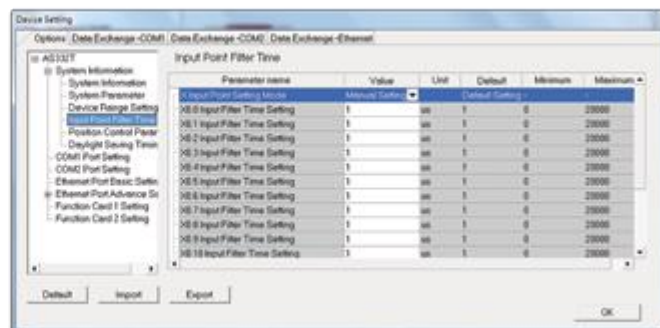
Device Setting

Options | Data Exchange -COM1 | Data Exchange -COM2 | Data Exchange -Ethernet

AS332T
System Information
System Information
System Parameter
Device Range Setting
Input Point Filter Time
Position Control Parar
Daylight Saving Time
COM1 Port Setting
COM2 Port Setting
Ethernet Port Basic Settin
Ethernet Port Advance Se
Function Card 1 Setting
Function Card 2 Setting

Input Point Filter Time

| Parameter name | Value | Unit | Default | Minimum | Maximum |
|---|---|---|---|---|---|
| X Input Point Setting Mode | Manual Setting | | Default Setting | - | |
| X0.0 Input Filter Time Setting | 1 | ms | 1 | 0 | 20000 |
| X0.1 Input Filter Time Setting | 1 | ms | 1 | 0 | 20000 |
| X0.2 Input Filter Time Setting | 1 | ms | 1 | 0 | 20000 |
| X0.3 Input Filter Time Setting | 1 | ms | 1 | 0 | 20000 |
| X0.4 Input Filter Time Setting | 1 | ms | 1 | 0 | 20000 |
| X0.5 Input Filter Time Setting | 1 | ms | 1 | 0 | 20000 |
| X0.6 Input Filter Time Setting | 1 | ms | 1 | 0 | 20000 |
| X0.7 Input Filter Time Setting | 1 | ms | 1 | 0 | 20000 |
| X0.8 Input Filter Time Setting | 1 | ms | 1 | 0 | 20000 |
| X0.9 Input Filter Time Setting | 1 | ms | 1 | 0 | 20000 |
| X0.10 Input Filter Time Setting | 1 | ms | 1 | 0 | 2000 |

Default | Import | Export | OK